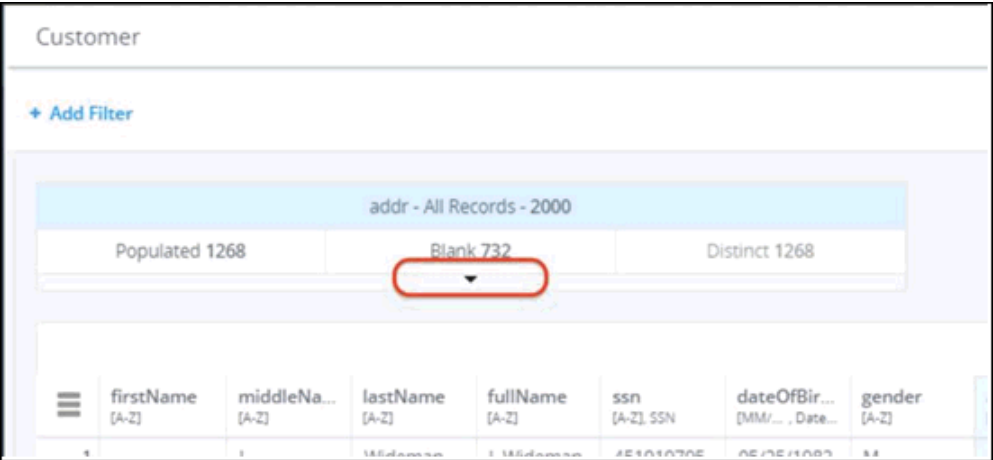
Customer

+ Add Filter

addr - All Records - 2000

Populated 1268

Blank 732

Distinct 1268

| | firstName [A-Z] | middleNa... [A-Z] | lastName [A-Z] | fullName [A-Z] | ssn [A-Z], SSN | dateOfBir... [MM/... , Date... | gender [A-Z] |
|---|---|---|---|---|---|---|---|
| 1 | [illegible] | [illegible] | Wideman | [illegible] Wideman | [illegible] | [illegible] | M |